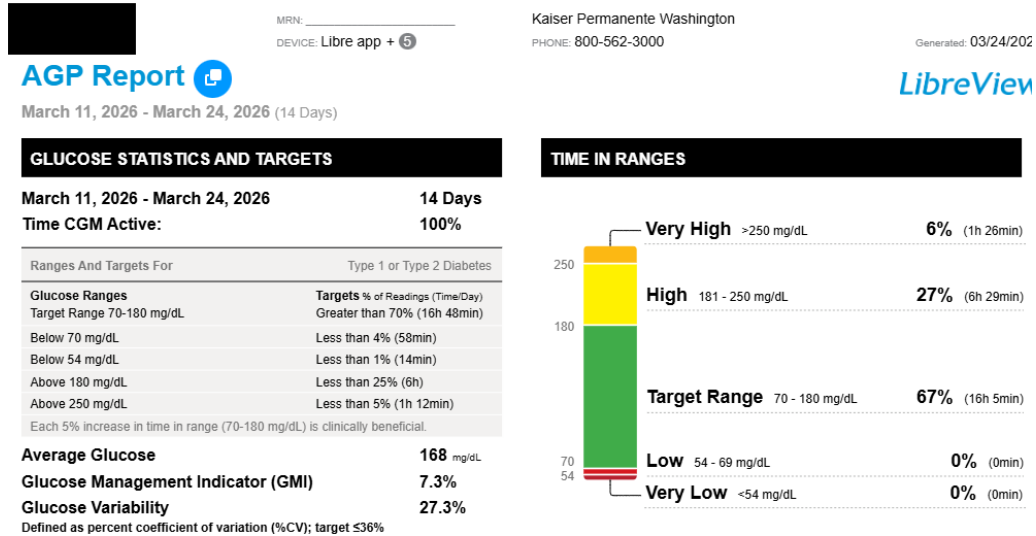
MRN: ______________________
DEVICE: Libre app + 5

Kaiser Permanente Washington
PHONE: 800-562-3000

Generated: 03/24/202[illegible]

AGP Report

LibreView

March 11, 2026 - March 24, 2026 (14 Days)

GLUCOSE STATISTICS AND TARGETS

March 11, 2026 - March 24, 2026 14 Days
Time CGM Active: 100%

| Ranges And Targets For | Type 1 or Type 2 Diabetes |
|---|---|
| Glucose Ranges<br>Target Range 70-180 mg/dL | Targets % of Readings (Time/Day)<br>Greater than 70% (16h 48min) |
| Below 70 mg/dL | Less than 4% (58min) |
| Below 54 mg/dL | Less than 1% (14min) |
| Above 180 mg/dL | Less than 25% (6h) |
| Above 250 mg/dL | Less than 5% (1h 12min) |

Each 5% increase in time in range (70-180 mg/dL) is clinically beneficial.

Average Glucose 168 mg/dL
Glucose Management Indicator (GMI) 7.3%
Glucose Variability 27.3%
Defined as percent coefficient of variation (%CV); target ≤36%

TIME IN RANGES

250
180
70
54

Very High >250 mg/dL 6% (1h 26min)
High 181 - 250 mg/dL 27% (6h 29min)
Target Range 70 - 180 mg/dL 67% (16h 5min)
Low 54 - 69 mg/dL 0% (0min)
Very Low <54 mg/dL 0% (0min)